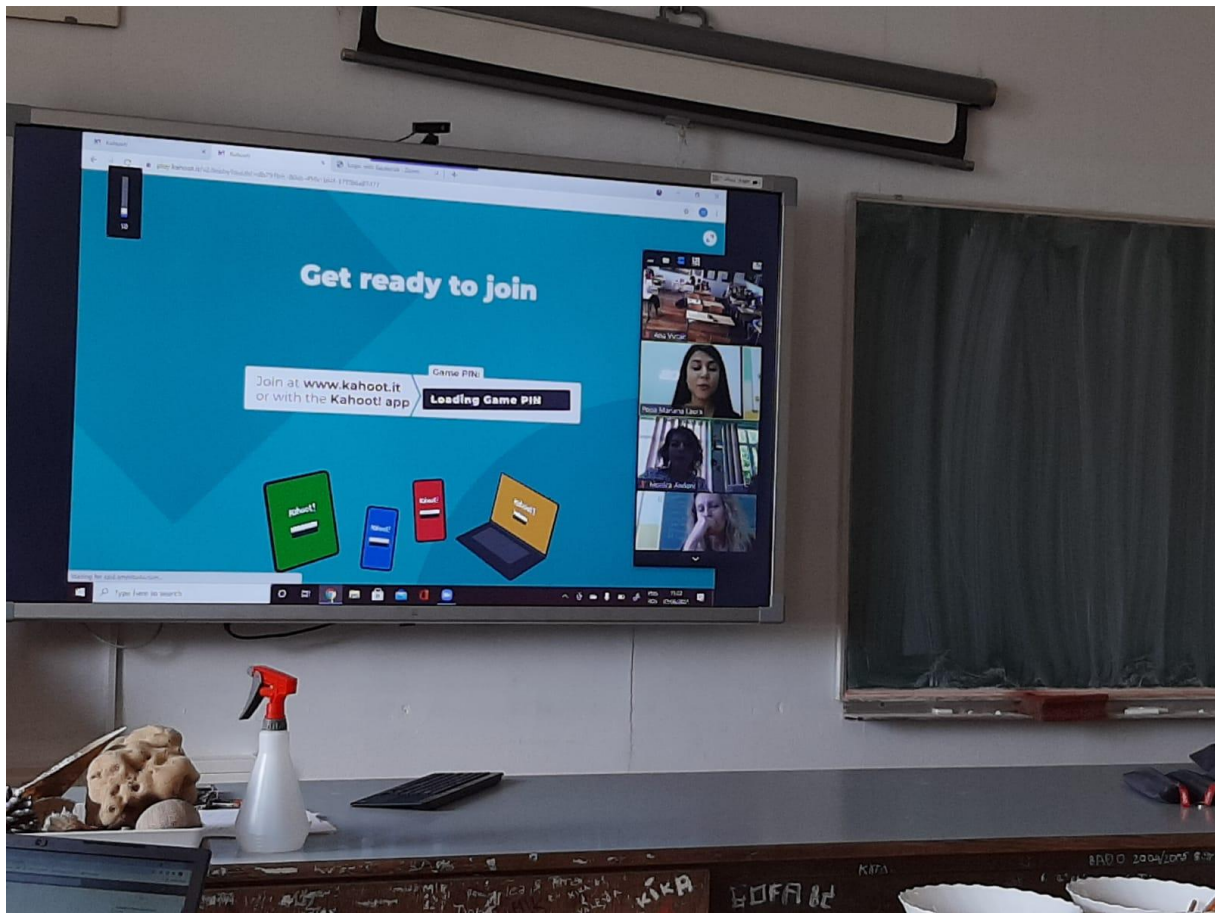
Get ready to join

Join at www.kahoot.it or with the Kahoot! app

Game PIN:

Loading Game PIN

Kahoot!

Kahoot!

Kahoot!

Kahoot!

Type here to search

Alla Vucar

Rosa Mariana Laura

Monica Aldoni

KIKA

SOFA

KATA

BADO 2004/2005